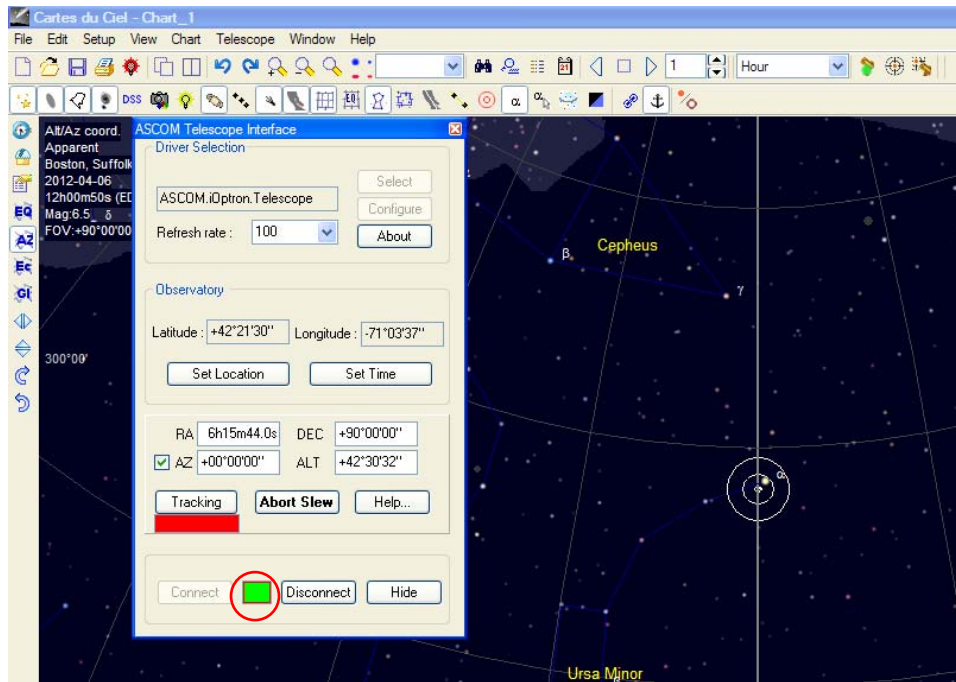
Cartes du Ciel - Chart_1

File Edit Setup View Chart Telescope Window Help

1 Hour

DSS

EQ AZ Ec Gl

Alt/Az coord.
Apparent
Boston, Suffolk
2012-04-06
12h00m50s (ED
Mag:6.5 δ
FOV:+90°00'00

300°00'

ASCOM Telescope Interface

Driver Selection

ASCOM.iOptron.Telescope

Select

Configure

Refresh rate : 100

About

Observatory

Latitude : +42°21'30" Longitude : -71°03'37"

Set Location Set Time

RA 6h15m44.0s DEC +90°00'00"

AZ +00°00'00" ALT +42°30'32"

Tracking Abort Slew Help...

Connect Disconnect Hide

Cepheus

β

γ

α

Ursa Minor